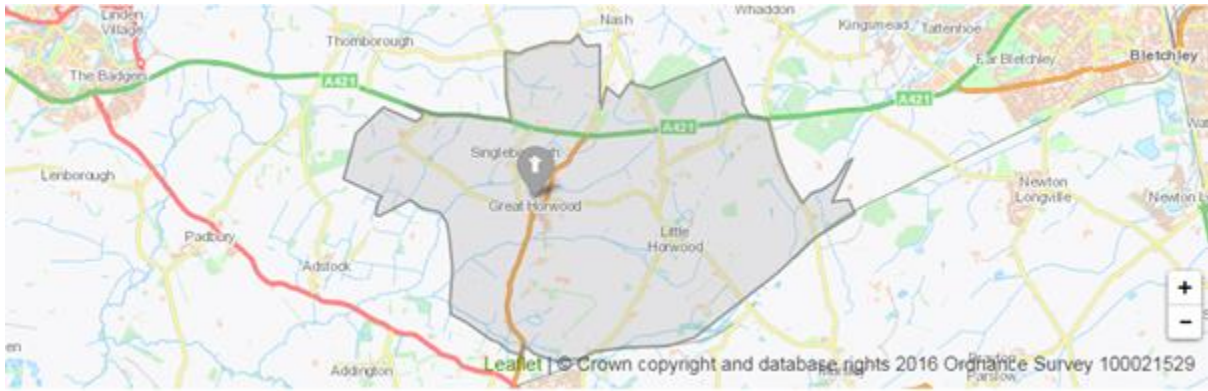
Linden Village
Nash
Whaddon
Kingsmead
Tattenhoe
Thornborough
Far Bletchley
Bletchley
The Badgers
A421
A421
A421
Singleborough
Lenborough
Great Horwood
Newton Longville
Newton L
Padbury
Little Horwood
Adstock
+
−
en
Addington
Leaflet | © Crown copyright and database rights 2016 Ordnance Survey 100021529